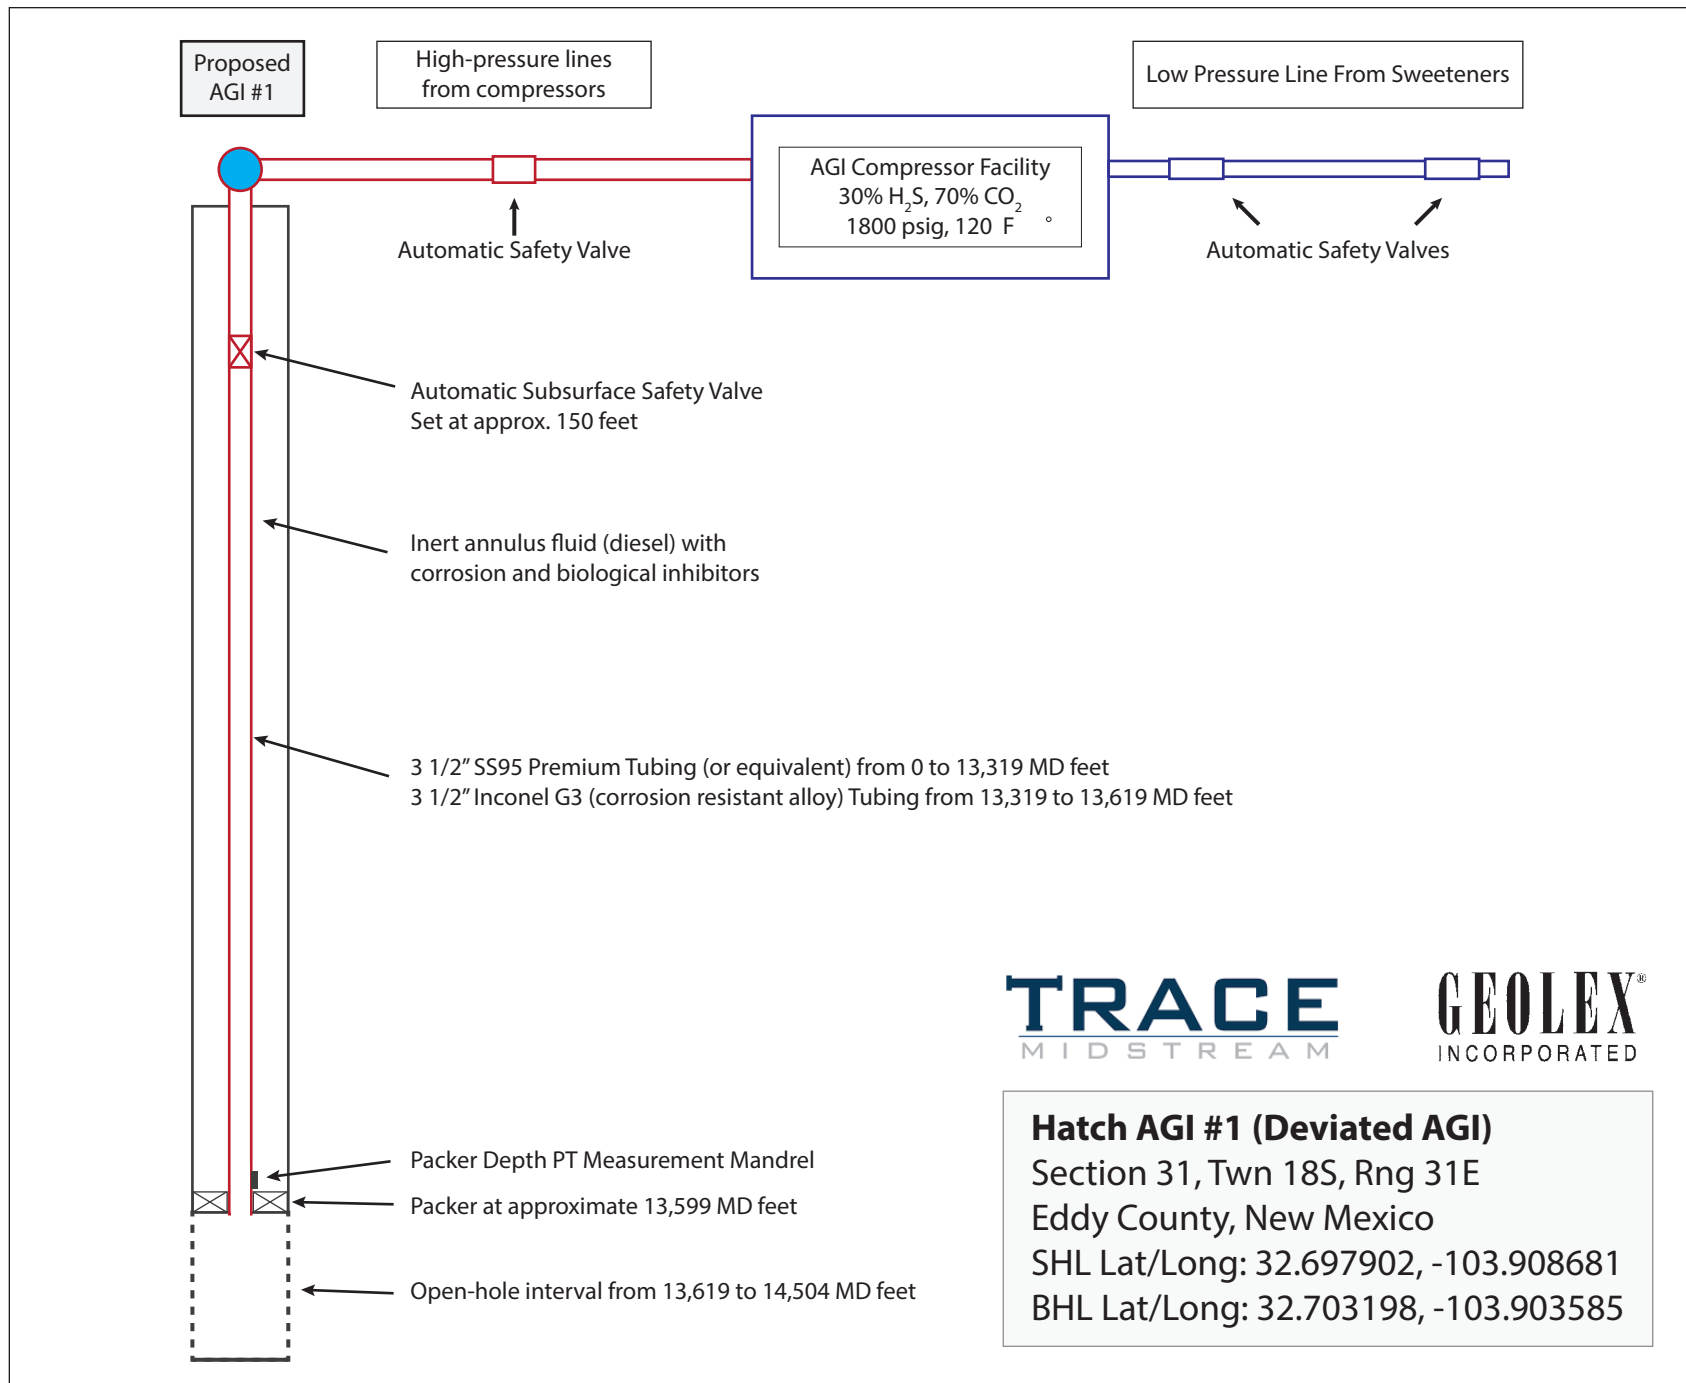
Proposed AGI #1

High-pressure lines from compressors

Low Pressure Line From Sweeteners

AGI Compressor Facility
30% $H_2S$, 70% $CO_2$
1800 psig, 120 °F

Automatic Safety Valve

Automatic Safety Valves

Automatic Subsurface Safety Valve
Set at approx. 150 feet

Inert annulus fluid (diesel) with
corrosion and biological inhibitors

3 1/2" SS95 Premium Tubing (or equivalent) from 0 to 13,319 MD feet
3 1/2" Inconel G3 (corrosion resistant alloy) Tubing from 13,319 to 13,619 MD feet

TRACE
MIDSTREAM

GEOLEX®
INCORPORATED

Packer Depth PT Measurement Mandrel

Packer at approximate 13,599 MD feet

Open-hole interval from 13,619 to 14,504 MD feet

Hatch AGI #1 (Deviated AGI)
Section 31, Twn 18S, Rng 31E
Eddy County, New Mexico
SHL Lat/Long: 32.697902, -103.908681
BHL Lat/Long: 32.703198, -103.903585